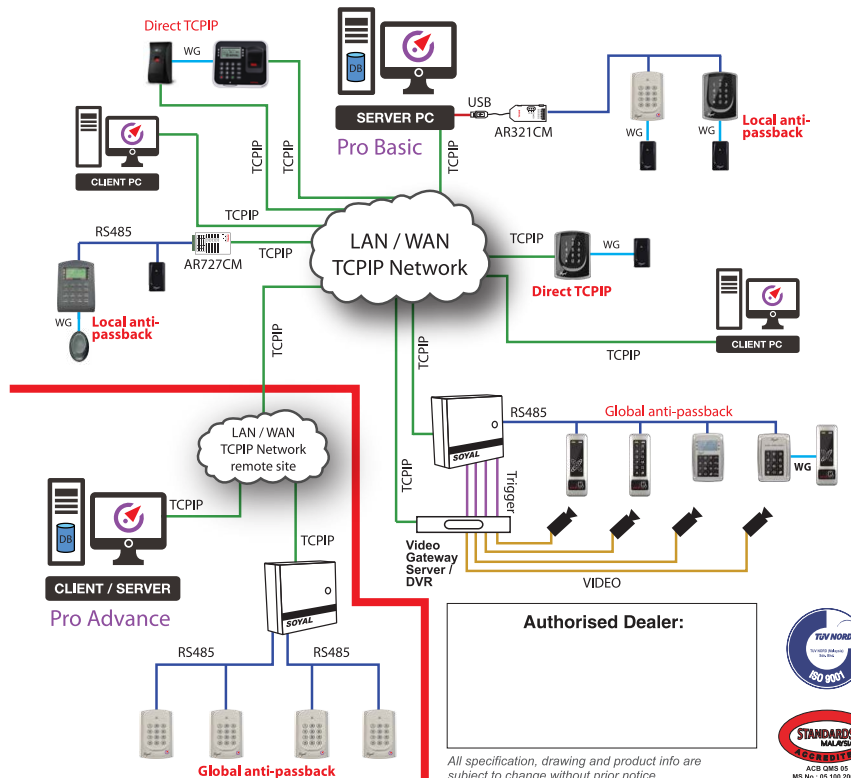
Direct TCPIP

WG

DB

SERVER PC

Pro Basic

USB

AR321CM

WG

WG

Local anti-passback

CLIENT PC

TCPIP

TCPIP

TCPIP

TCPIP

RS485

AR727CM

TCPIP

LAN / WAN TCPIP Network

TCPIP

WG

Direct TCPIP

WG

Local anti-passback

TCPIP

CLIENT PC

TCPIP

TCPIP

RS485

Global anti-passback

SOYAL

WG

LAN / WAN TCPIP Network remote site

TCPIP

DB

TCPIP

Trigger

Video Gateway Server / DVR

VIDEO

CLIENT / SERVER

Pro Advance

TCPIP

SOYAL

RS485

RS485

Global anti-passback

Authorised Dealer:

All specification, drawing and product info are subject to change without prior notice

TÜV NORD

ISO 9001

STANDARDS MALAYSIA

ACCREDITED

ACB QMS 05